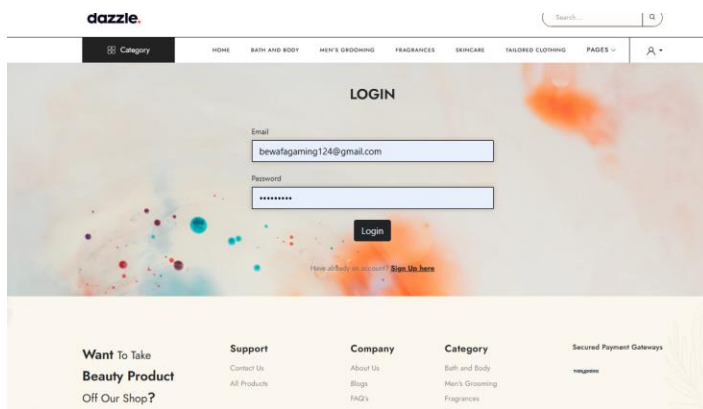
dazzle.

Search...

Category

HOME BATH AND BODY MEN'S GROOMING FRAGRANCES SKINCARE TAILORED CLOTHING PAGES

LOGIN

Email

bewafagaming124@gmail.com

Password

•••••••••

Login

Have already an account? Sign Up here

Want To Take Beauty Product Off Our Shop?

Support

Contact Us

All Products

Company

About Us

Blogs

FAQ's

Category

Bath and Body

Men's Grooming

Fragrances

Secured Payment Gateways

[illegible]